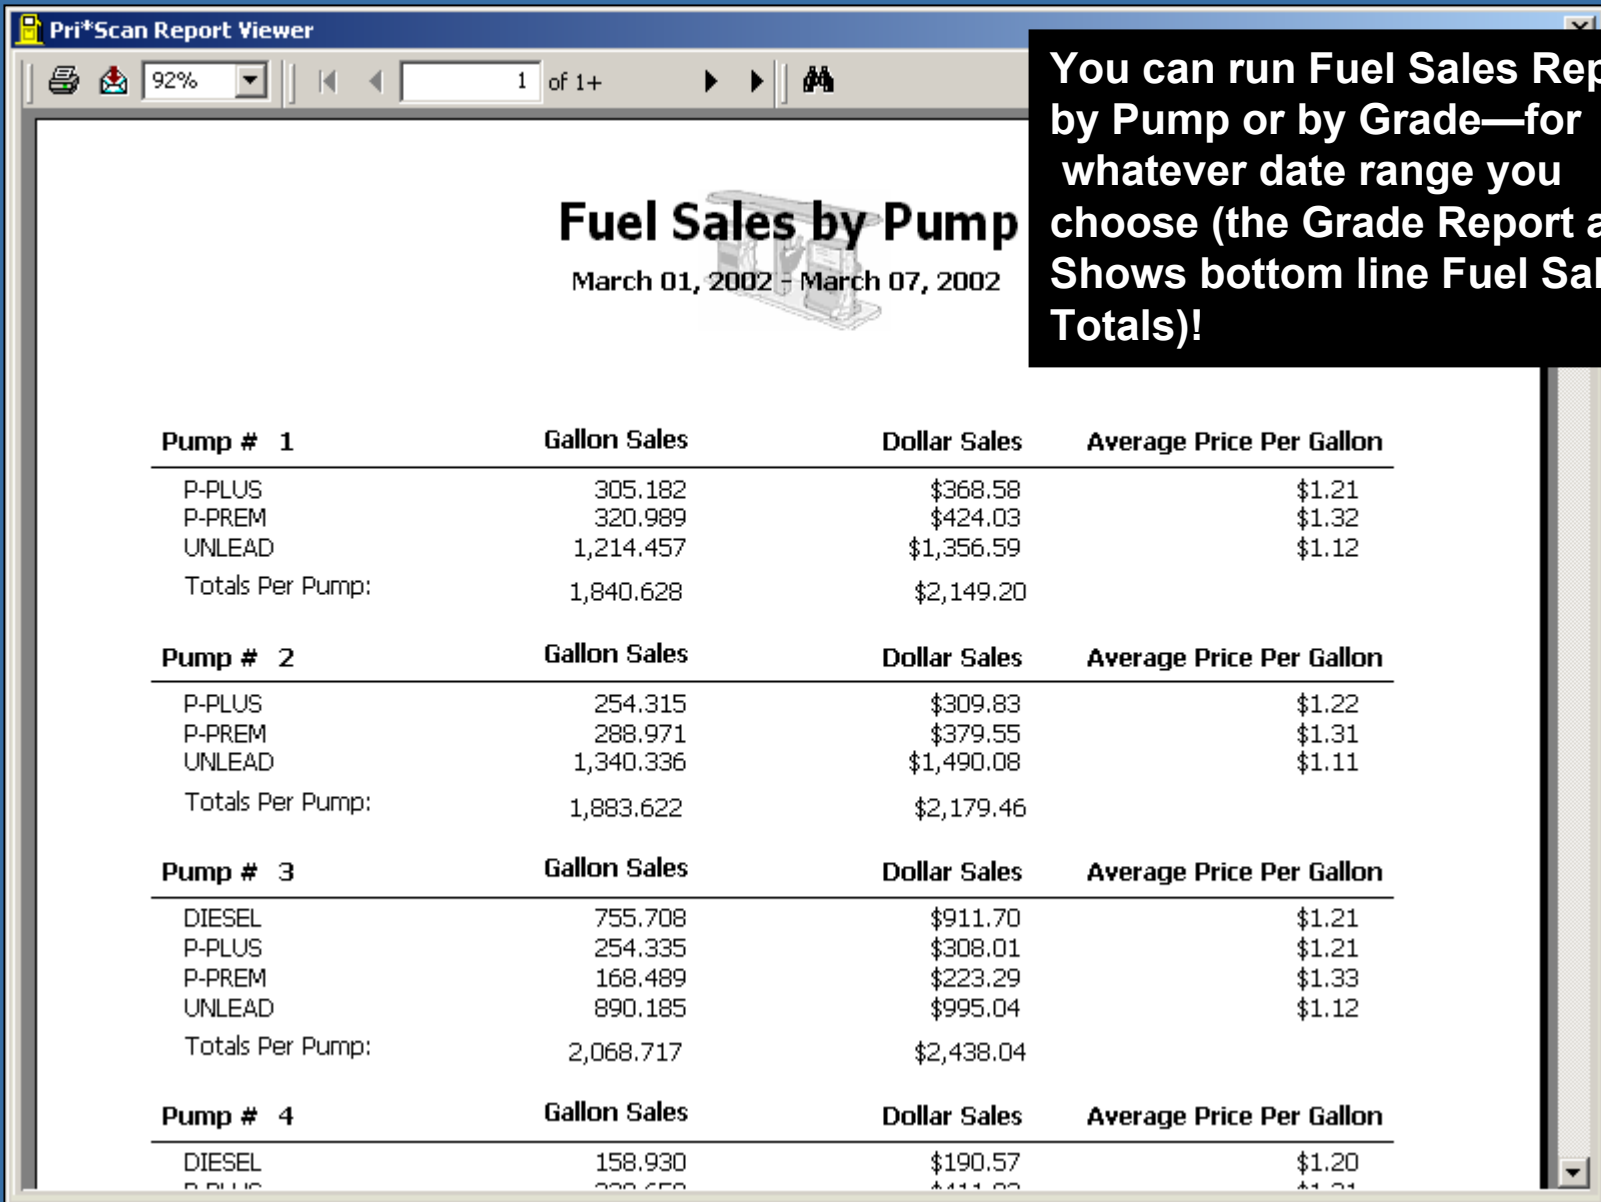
Pri*Scan Report Viewer

92%

1 of 1+

You can run Fuel Sales Rep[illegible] by Pump or by Grade—for whatever date range you choose (the Grade Report a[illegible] Shows bottom line Fuel Sal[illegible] Totals)!

Fuel Sales by Pump

March 01, 2002 - March 07, 2002

| Pump # 1 | Gallon Sales | Dollar Sales | Average Price Per Gallon |
|---|---|---|---|
| P-PLUS | 305.182 | $368.58 | $1.21 |
| P-PREM | 320.989 | $424.03 | $1.32 |
| UNLEAD | 1,214.457 | $1,356.59 | $1.12 |
| Totals Per Pump: | 1,840.628 | $2,149.20 | |

| Pump # 2 | Gallon Sales | Dollar Sales | Average Price Per Gallon |
|---|---|---|---|
| P-PLUS | 254.315 | $309.83 | $1.22 |
| P-PREM | 288.971 | $379.55 | $1.31 |
| UNLEAD | 1,340.336 | $1,490.08 | $1.11 |
| Totals Per Pump: | 1,883.622 | $2,179.46 | |

| Pump # 3 | Gallon Sales | Dollar Sales | Average Price Per Gallon |
|---|---|---|---|
| DIESEL | 755.708 | $911.70 | $1.21 |
| P-PLUS | 254.335 | $308.01 | $1.21 |
| P-PREM | 168.489 | $223.29 | $1.33 |
| UNLEAD | 890.185 | $995.04 | $1.12 |
| Totals Per Pump: | 2,068.717 | $2,438.04 | |

| Pump # 4 | Gallon Sales | Dollar Sales | Average Price Per Gallon |
|---|---|---|---|
| DIESEL | 158.930 | $190.57 | $1.20 |
| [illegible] | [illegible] | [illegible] | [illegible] |